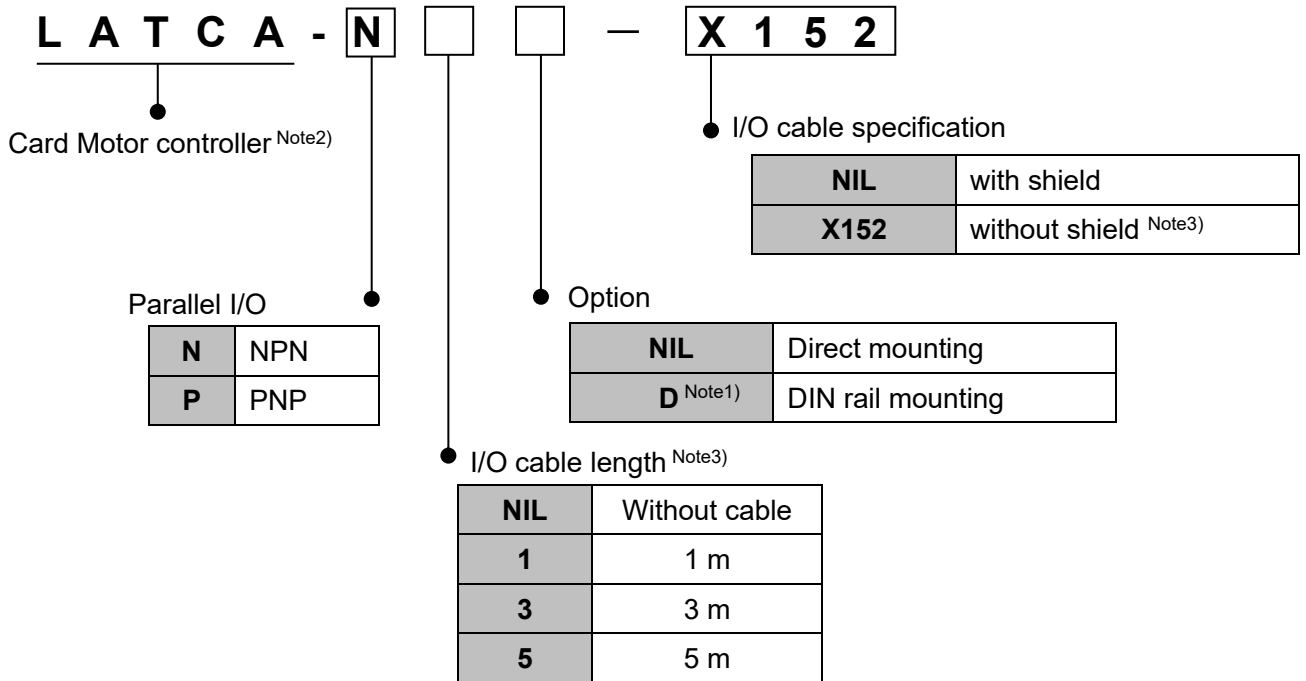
L A T C A - N ☐ ☐ — X 1 5 2

Card Motor controller $^{Note2)}$

I/O cable specification

| NIL | with shield |
|---|---|
| X152 | without shield $^{Note3)}$ |

Parallel I/O

| N | NPN |
|---|---|
| P | PNP |

Option

| NIL | Direct mounting |
|---|---|
| D $^{Note1)}$ | DIN rail mounting |

I/O cable length $^{Note3)}$

| NIL | Without cable |
|---|---|
| 1 | 1 m |
| 3 | 3 m |
| 5 | 5 m |